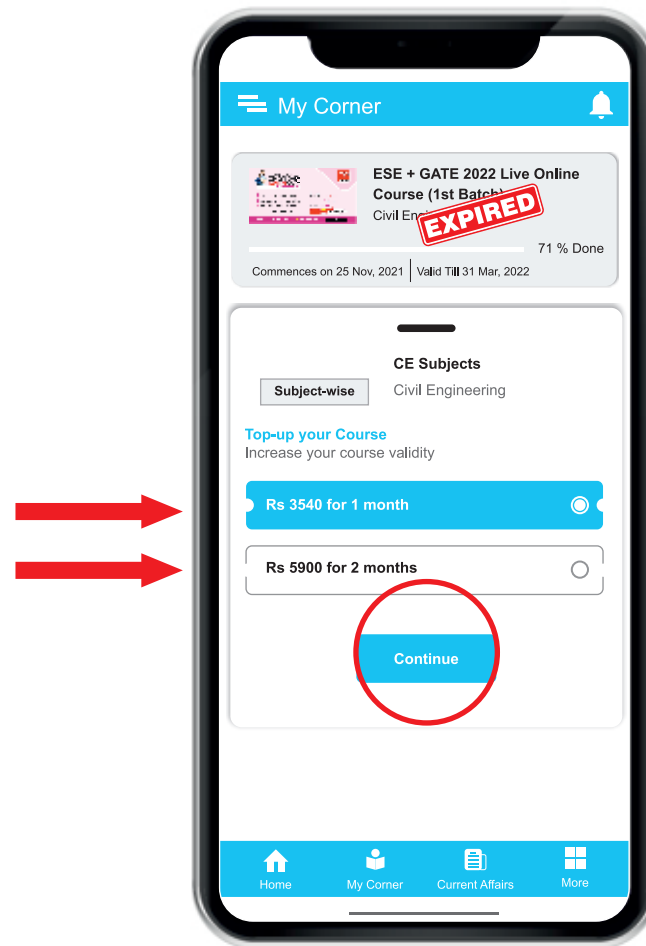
My Corner

ESE + GATE 2022 Live Online Course (1st Batch)
Civil Engi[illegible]
EXPIRED
71 % Done
Commences on 25 Nov, 2021 | Valid Till 31 Mar, 2022

CE Subjects
Subject-wise
Civil Engineering

Top-up your Course
Increase your course validity

Rs 3540 for 1 month

Rs 5900 for 2 months

Continue

Home
My Corner
Current Affairs
More